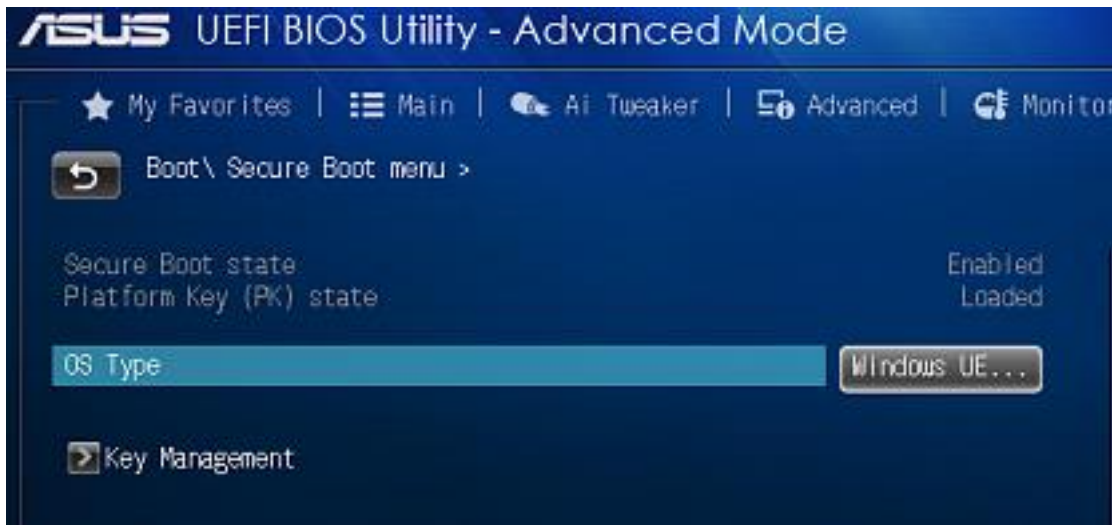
ASUS UEFI BIOS Utility - Advanced Mode

My Favorites | Main | Ai Tweaker | Advanced | Monitor

Boot\ Secure Boot menu >

Secure Boot state Enabled
Platform Key (PK) state Loaded

OS Type Windows UE...

Key Management